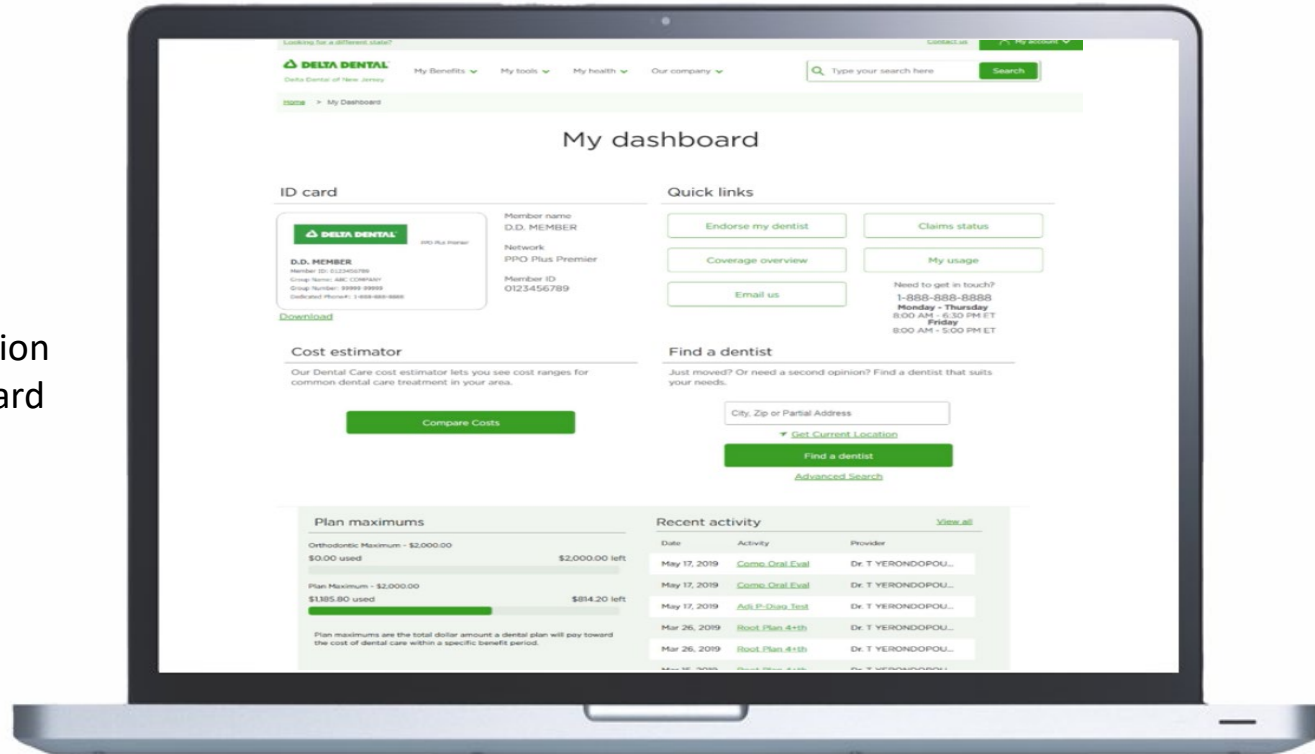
ion
ard

Looking for a different state?

Contact us

My account

DELTA DENTAL
Delta Dental of New Jersey

My Benefits My tools My health Our company

Type your search here

Search

Home > My Dashboard

My dashboard

ID card

DELTA DENTAL

PPO Plus Premier

D.D. MEMBER
Member ID: 0123456789
Group Name: ABC COMPANY
Group Number: 99999-99999
Dedicated Phone#: 1-888-888-8888

Download

Member name
D.D. MEMBER

Network
PPO Plus Premier

Member ID
0123456789

Quick links

Endorse my dentist

Claims status

Coverage overview

My usage

Email us

Need to get in touch?
1-888-888-8888
Monday - Thursday
8:00 AM - 6:30 PM ET
Friday
8:00 AM - 5:00 PM ET

Cost estimator

Our Dental Care cost estimator lets you see cost ranges for common dental care treatment in your area.

Compare Costs

Find a dentist

Just moved? Or need a second opinion? Find a dentist that suits your needs.

City, Zip or Partial Address

Get Current Location

Find a dentist

Advanced Search

Plan maximums

Orthodontic Maximum - $2,000.00
$0.00 used $2,000.00 left

Plan Maximum - $2,000.00
$1,185.80 used $814.20 left

Plan maximums are the total dollar amount a dental plan will pay toward the cost of dental care within a specific benefit period.

Recent activity

View all

| Date | Activity | Provider |
|---|---|---|
| May 17, 2019 | Comp Oral Eval | Dr. T YERONDOPOU... |
| May 17, 2019 | Comp Oral Eval | Dr. T YERONDOPOU... |
| May 17, 2019 | Adj P-Diag Test | Dr. T YERONDOPOU... |
| Mar 26, 2019 | Root Plan 4+th | Dr. T YERONDOPOU... |
| Mar 26, 2019 | Root Plan 4+th | Dr. T YERONDOPOU... |
| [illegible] | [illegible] | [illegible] |